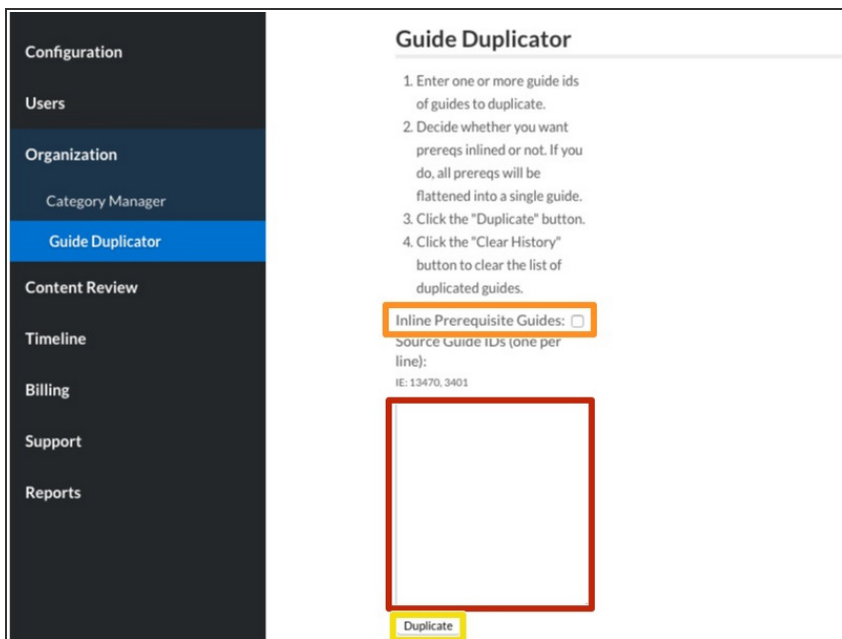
Configuration

Users

Organization

Category Manager

Guide Duplicator

Content Review

Timeline

Billing

Support

Reports

Guide Duplicator

1. Enter one or more guide ids of guides to duplicate.
2. Decide whether you want prereqs inlined or not. If you do, all prereqs will be flattened into a single guide.
3. Click the "Duplicate" button.
4. Click the "Clear History" button to clear the list of duplicated guides.

Inline Prerequisite Guides:

Source Guide IDs (one per line):

IE: 13470, 3401

Duplicate